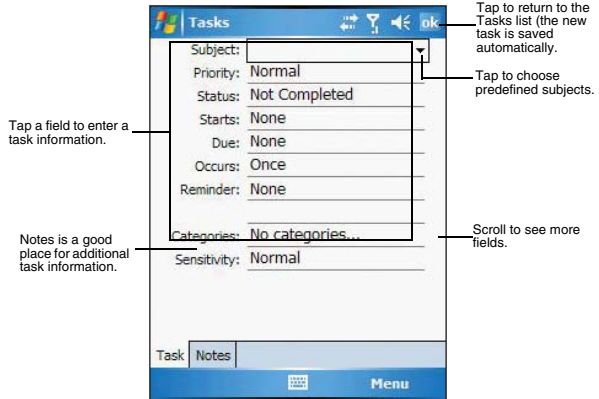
Tasks

ok

Tap to return to the Tasks list (the new task is saved automatically.

Subject:

Tap to choose predefined subjects.

Priority: Normal

Status: Not Completed

Tap a field to enter a task information.

Starts: None

Due: None

Occurs: Once

Reminder: None

Categories: No categories...

Scroll to see more fields.

Notes is a good place for additional task information.

Sensitivity: Normal

Task | Notes

Menu